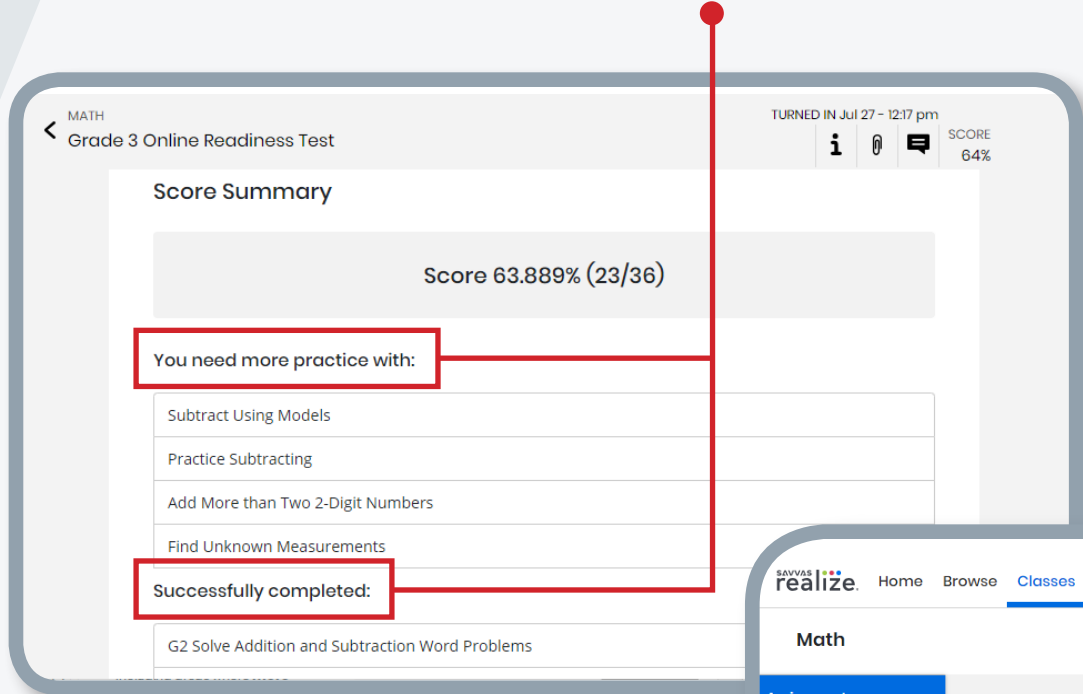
MATH
Grade 3 Online Readiness Test

TURNED IN Jul 27 - 12:17 pm

SCORE
64%

Score Summary

Score 63.889% (23/36)

You need more practice with:

Subtract Using Models

Practice Subtracting

Add More than Two 2-Digit Numbers

Find Unknown Measurements

Successfully completed:

G2 Solve Addition and Subtraction Word Problems

SAVVAS realize.

Home

Browse

Classes

Math